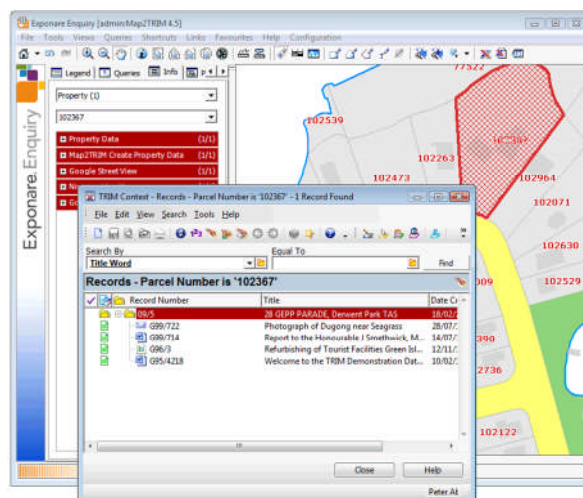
Exponare Enquiry [admin:Map2TRIM 4.5]

File Tools Views Queries Shortcuts Links Favourites Help Configuration

Legend Queries Info P

Property (1)

102367

Property Data (1/1)

Map2TRIM Create Property Data (1/1)

Google Street View (1/1)

Exponare Enquiry

77322

102539

102263

102367

102473

102964

102071

102630

102529

009

390

2736

102122

TRIM Context - Records - Parcel Number is '102367' - 1 Record Found

File Edit View Search Tools Help

Search By

Title Word

Equal To

Find

Records - Parcel Number is '102367'

| Record Number | Title | Date Cr |
|---|---|---|
| 09/5 | 28 GEPP PARADE, Derwent Park TAS | 18/02/ |
| G99/722 | Photograph of Dugong near Seagrass | 28/07/ |
| G99/714 | Report to the Honourable J Smethwick, M... | 14/07/ |
| G96/3 | Refurbishing of Tourist Facilities Green Isl... | 12/11/ |
| G95/4218 | Welcome to the TRIM Demonstration Dat... | 10/02/ |

Close

Help

Peter Ab